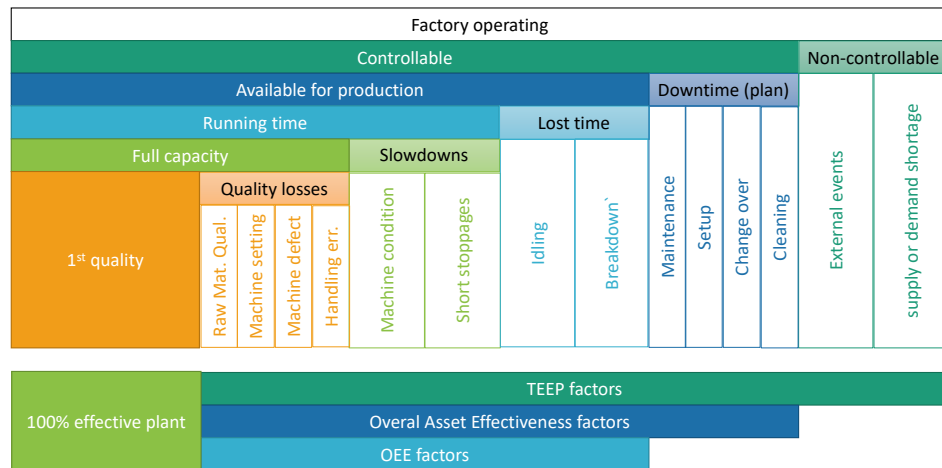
Factory operating

Controllable

Non-controllable

Available for production

Downtime (plan)

Running time

Lost time

Full capacity

Slowdowns

Quality losses

1$^{st}$ quality

Raw Mat. Qual.

Machine setting

Machine defect

Handling err.

Machine condition

Short stoppages

Idling

Breakdown`

Maintenance

Setup

Change over

Cleaning

External events

supply or demand shortage

100% effective plant

TEEP factors

Overal Asset Effectiveness factors

OEE factors